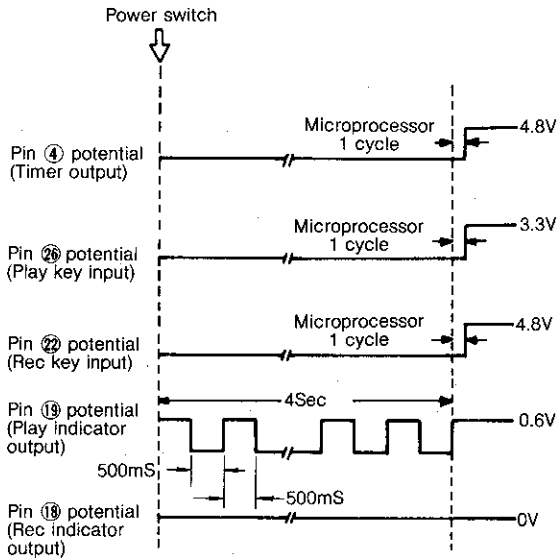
Power switch

Pin ④ potential (Timer output)

Microprocessor 1 cycle

4.8V

Pin ㉖ potential (Play key input)

Microprocessor 1 cycle

3.3V

Pin ㉒ potential (Rec key input)

Microprocessor 1 cycle

4.8V

4Sec

Pin ⑲ potential (Play indicator output)

0.6V

500mS

500mS

Pin ⑱ potential (Rec indicator output)

0V